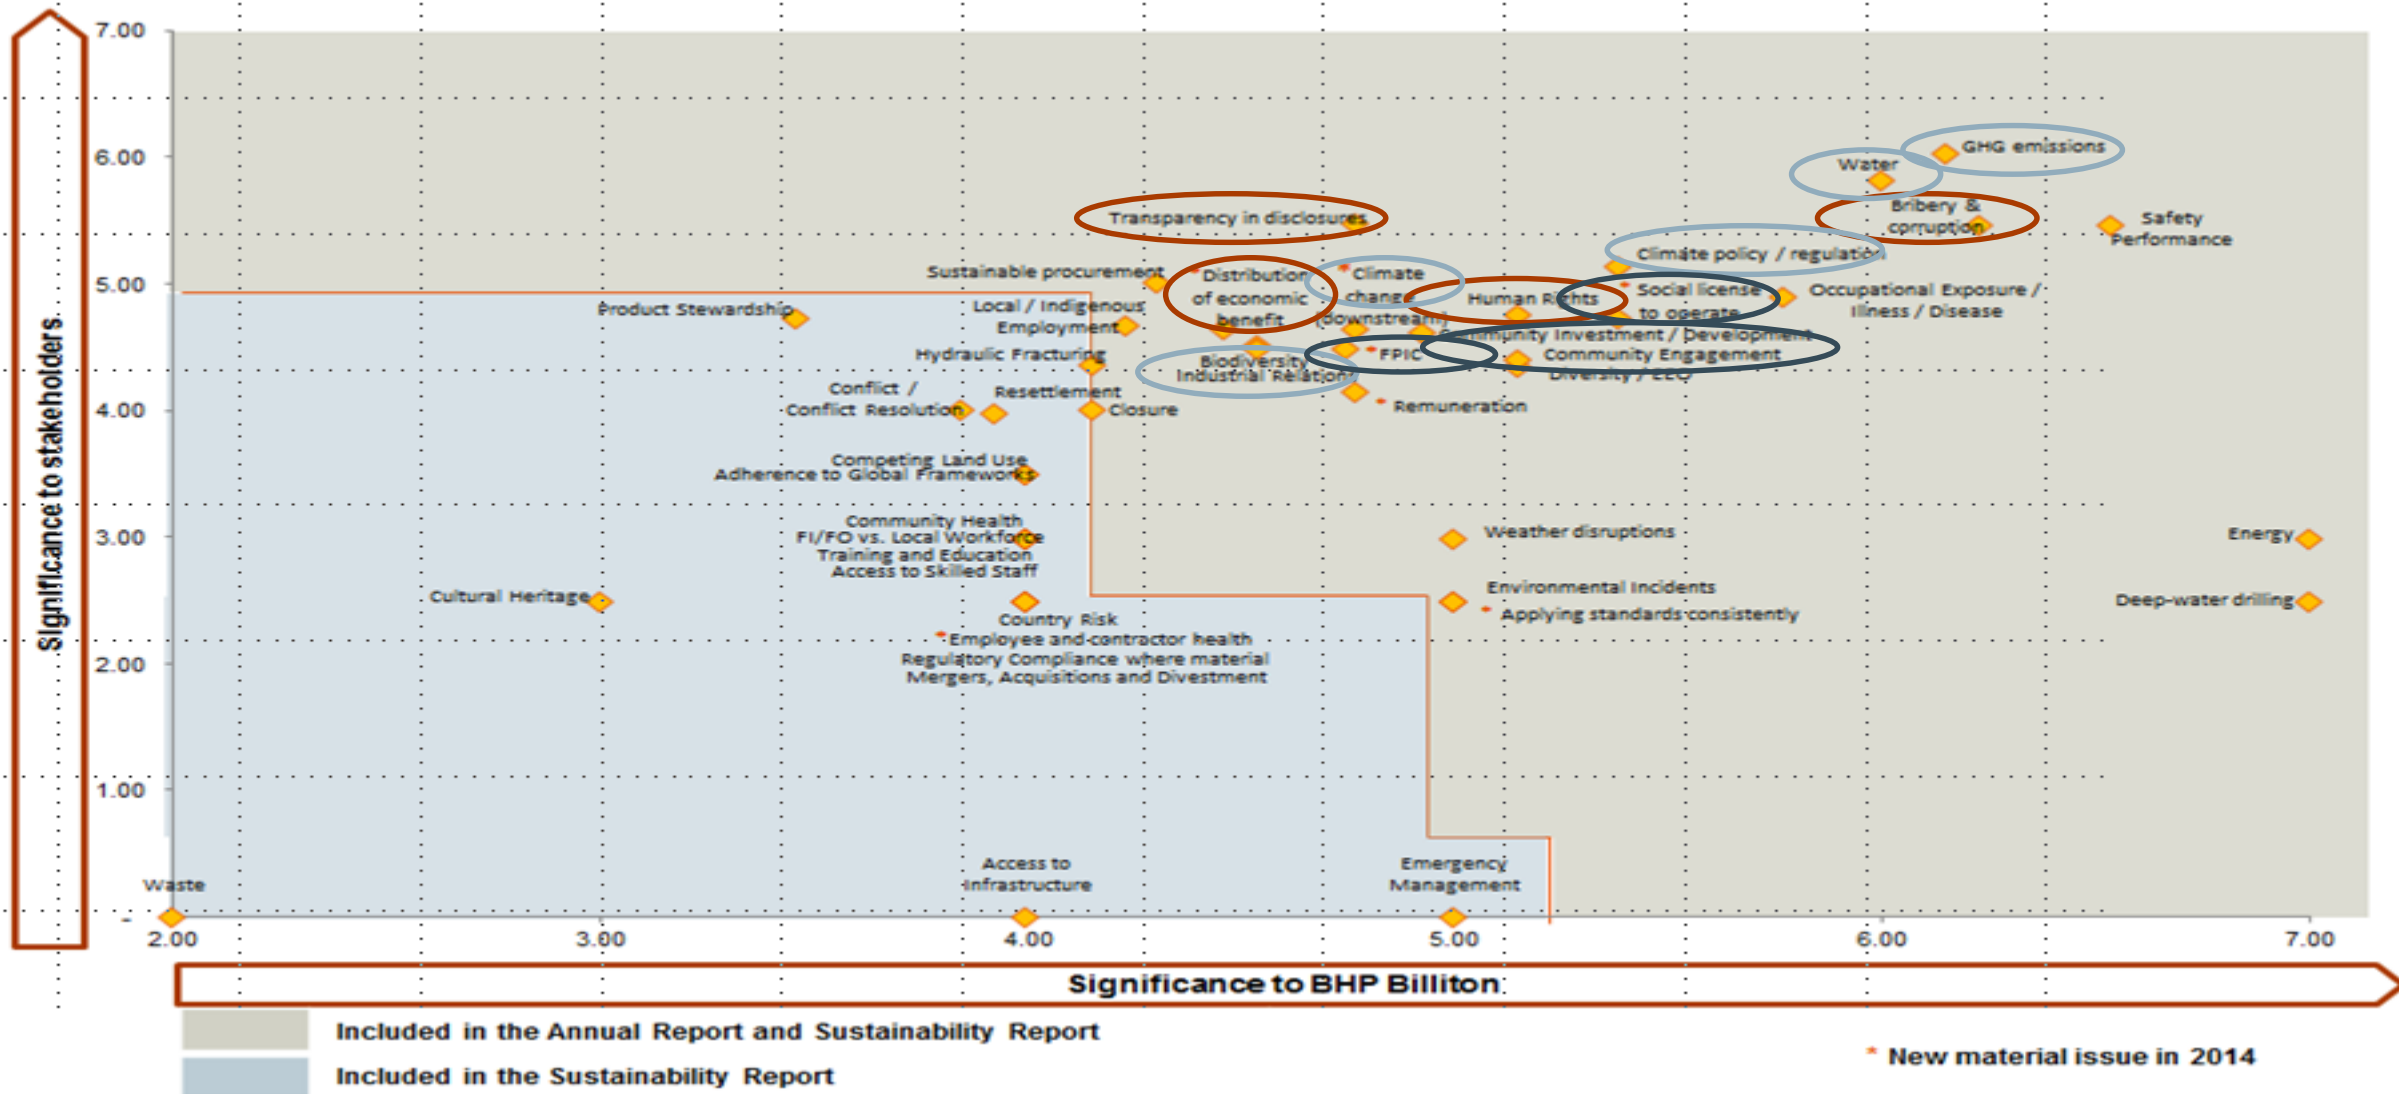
7.00
6.00
5.00
4.00
3.00
2.00
1.00
-
Significance to stakeholders

GHG emissions
Water
Bribery & corruption
Safety Performance
Transparency in disclosures
Climate policy / regulation
Sustainable procurement
Distribution of economic benefit
*Climate change (downstream)
Human Rights
*Social license to operate
Occupational Exposure / Illness / Disease
Product Stewardship
Local / Indigenous Employment
Community Investment / Development
Hydraulic Fracturing
Biodiversity
Industrial Relations
*FPIC
Community Engagement
Diversity / EEO
Conflict / Conflict Resolution
Resettlement
Closure
*Remuneration
Competing Land Use
Adherence to Global Frameworks
Community Health
FI/FO vs. Local Workforce
Training and Education
Access to Skilled Staff
Weather disruptions
Energy
Cultural Heritage
Environmental Incidents
*Applying standards consistently
Deep-water drilling
Country Risk
*Employee and contractor health
Regulatory Compliance where material
Mergers, Acquisitions and Divestment
Waste
Access to Infrastructure
Emergency Management

2.00
3.00
4.00
5.00
6.00
7.00
Significance to BHP Billiton

Included in the Annual Report and Sustainability Report
Included in the Sustainability Report
* New material issue in 2014